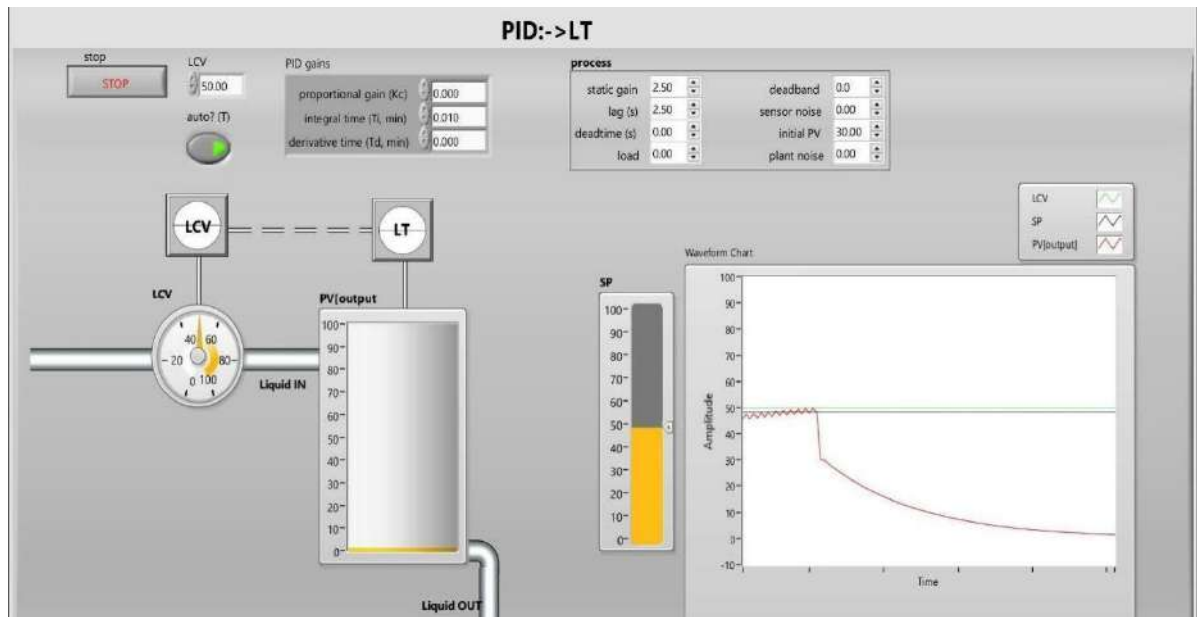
PID:->LT

stop
STOP

LCV
50.00

auto? (T)

PID gains
proportional gain (Kc) 0.000
integral time (Ti, min) 0.010
derivative time (Td, min) 0.000

process
static gain 2.50
lag (s) 2.50
deadtime (s) 0.00
load 0.00
deadband 0.0
sensor noise 0.00
initial PV 30.00
plant noise 0.00

LCV
LT

LCV
20 40 60 80 0 100
Liquid IN

PV[output
100 90 80 70 60 50 40 30 20 10 0
Liquid OUT

SP
100 90 80 70 60 50 40 30 20 10 0

LCV
SP
PV[output]

Waveform Chart
Amplitude
100 90 80 70 60 50 40 30 20 10 0 -10
Time